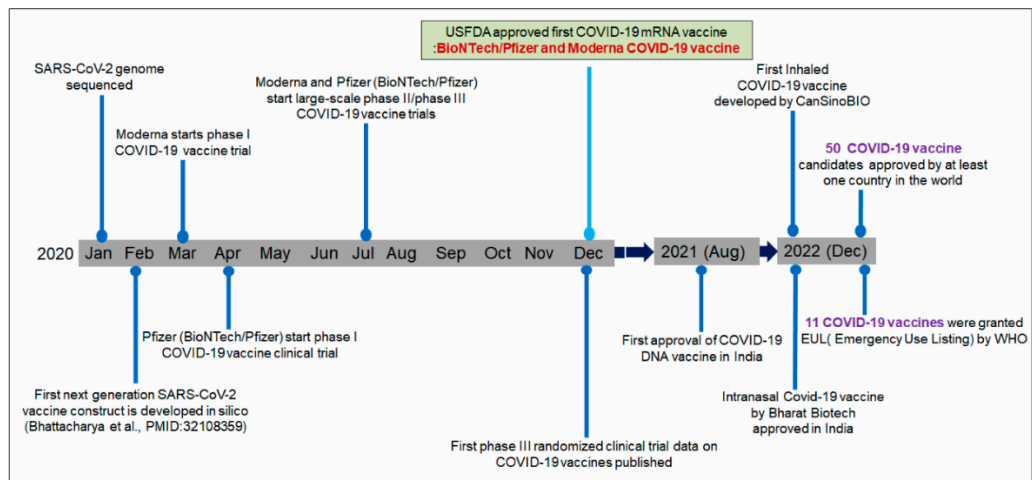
USFDA approved first COVID-19 mRNA vaccine :BioNTech/Pfizer and Moderna COVID-19 vaccine

SARS-CoV-2 genome sequenced

Moderna starts phase I COVID-19 vaccine trial

Moderna and Pfizer (BioNTech/Pfizer) start large-scale phase II/phase III COVID-19 vaccine trials

First Inhaled COVID-19 vaccine developed by CanSinoBIO

50 COVID-19 vaccine candidates approved by at least one country in the world

2020 Jan Feb Mar Apr May Jun Jul Aug Sep Oct Nov Dec 2021 (Aug) 2022 (Dec)

Pfizer (BioNTech/Pfizer) start phase I COVID-19 vaccine clinical trial

First next generation SARS-CoV-2 vaccine construct is developed in silico (Bhattacharya et al., PMID:32108359)

First phase III randomized clinical trial data on COVID-19 vaccines published

First approval of COVID-19 DNA vaccine in India

Intranasal Covid-19 vaccine by Bharat Biotech approved in India

11 COVID-19 vaccines were granted EUL( Emergency Use Listing) by WHO